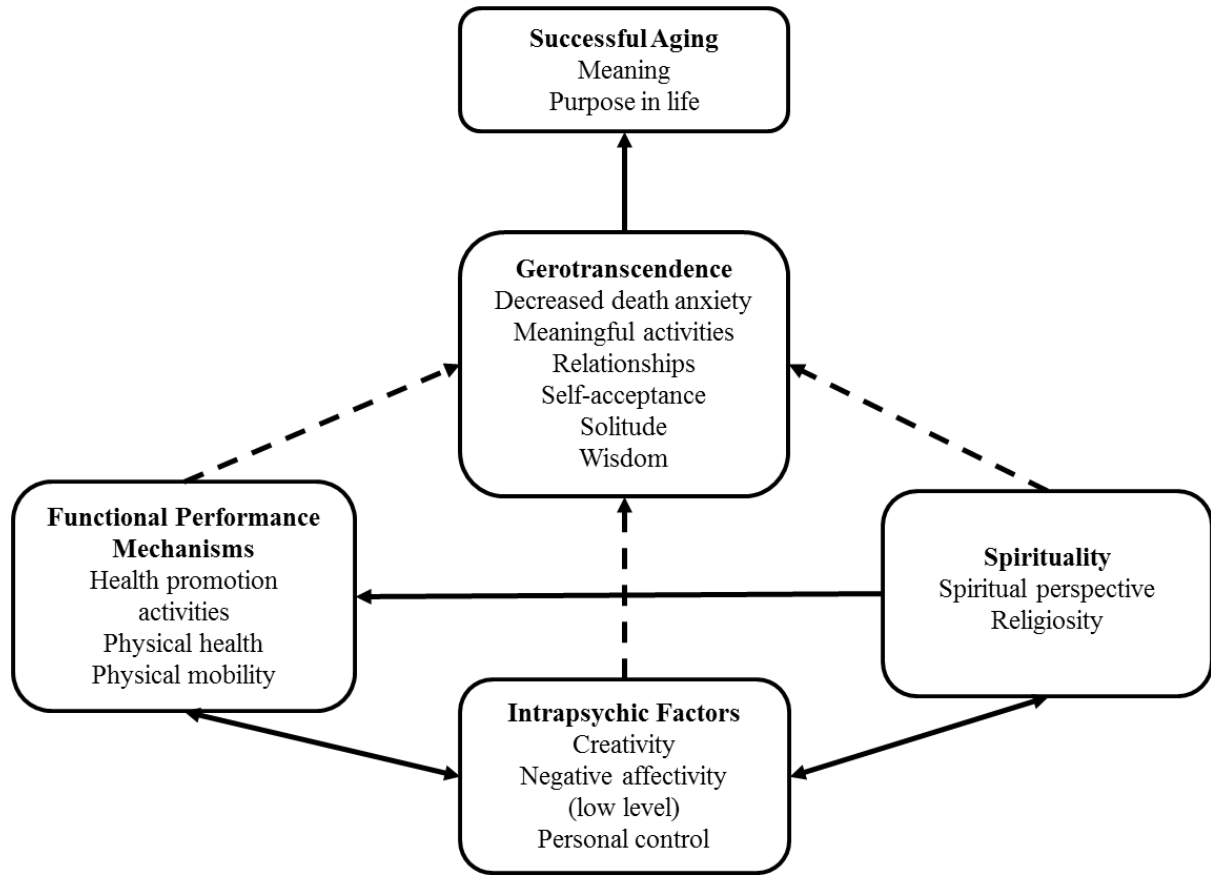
Successful Aging
Meaning
Purpose in life

Gerotranscendence
Decreased death anxiety
Meaningful activities
Relationships
Self-acceptance
Solitude
Wisdom

Functional Performance Mechanisms
Health promotion activities
Physical health
Physical mobility

Spirituality
Spiritual perspective
Religiosity

Intrapsychic Factors
Creativity
Negative affectivity (low level)
Personal control